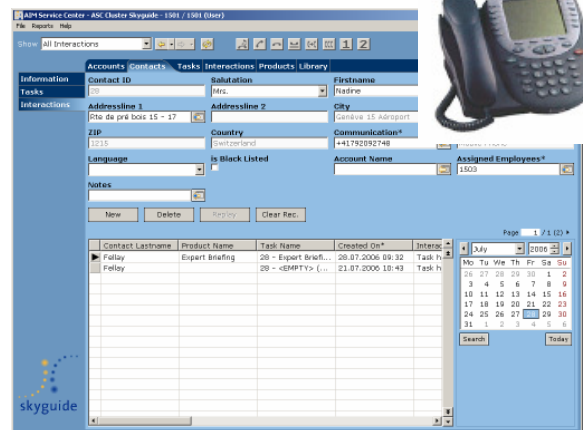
AIM Service Center - ASC Cluster Skyguide - 1501 / 1501 (User)

File Reports Help

Show All Interactions

1 2

Information

Tasks

Interactions

Accounts Contacts Tasks Interactions Products Library

Contact ID

28

Salutation

Mrs.

Firstname

Nadine

Addressline 1

Rte de pré bois 15 - 17

Addressline 2

City

Genève 15 Aéroport

ZIP

1215

Country

Switzerland

Communication*

+41792092748

Language

Is Black Listed

Account Name

Assigned Employees*

1503

Notes

New Delete Replay Clear Rec.

Page 1 / 1 (2)

| | Contact Lastname | Product Name | Task Name | Created On* | Interac |
|---|---|---|---|---|---|
| ▶ | Fellay | Expert Briefing | 28 - Expert Briefi... | 28.07.2006 09:32 | Task h |
| | Fellay | | 28 - <EMPTY> (... | 21.07.2006 10:43 | Task h |

July 2006

| Mo | Tu | We | Th | Fr | Sa | Su |
|---|---|---|---|---|---|---|
| 26 | 27 | 28 | 29 | 30 | 1 | 2 |
| 3 | 4 | 5 | 6 | 7 | 8 | 9 |
| 10 | 11 | 12 | 13 | 14 | 15 | 16 |
| 17 | 18 | 19 | 20 | 21 | 22 | 23 |
| 24 | 25 | 26 | 27 | 28 | 29 | 30 |
| 31 | 1 | 2 | 3 | 4 | 5 | 6 |

Search Today

skyguide